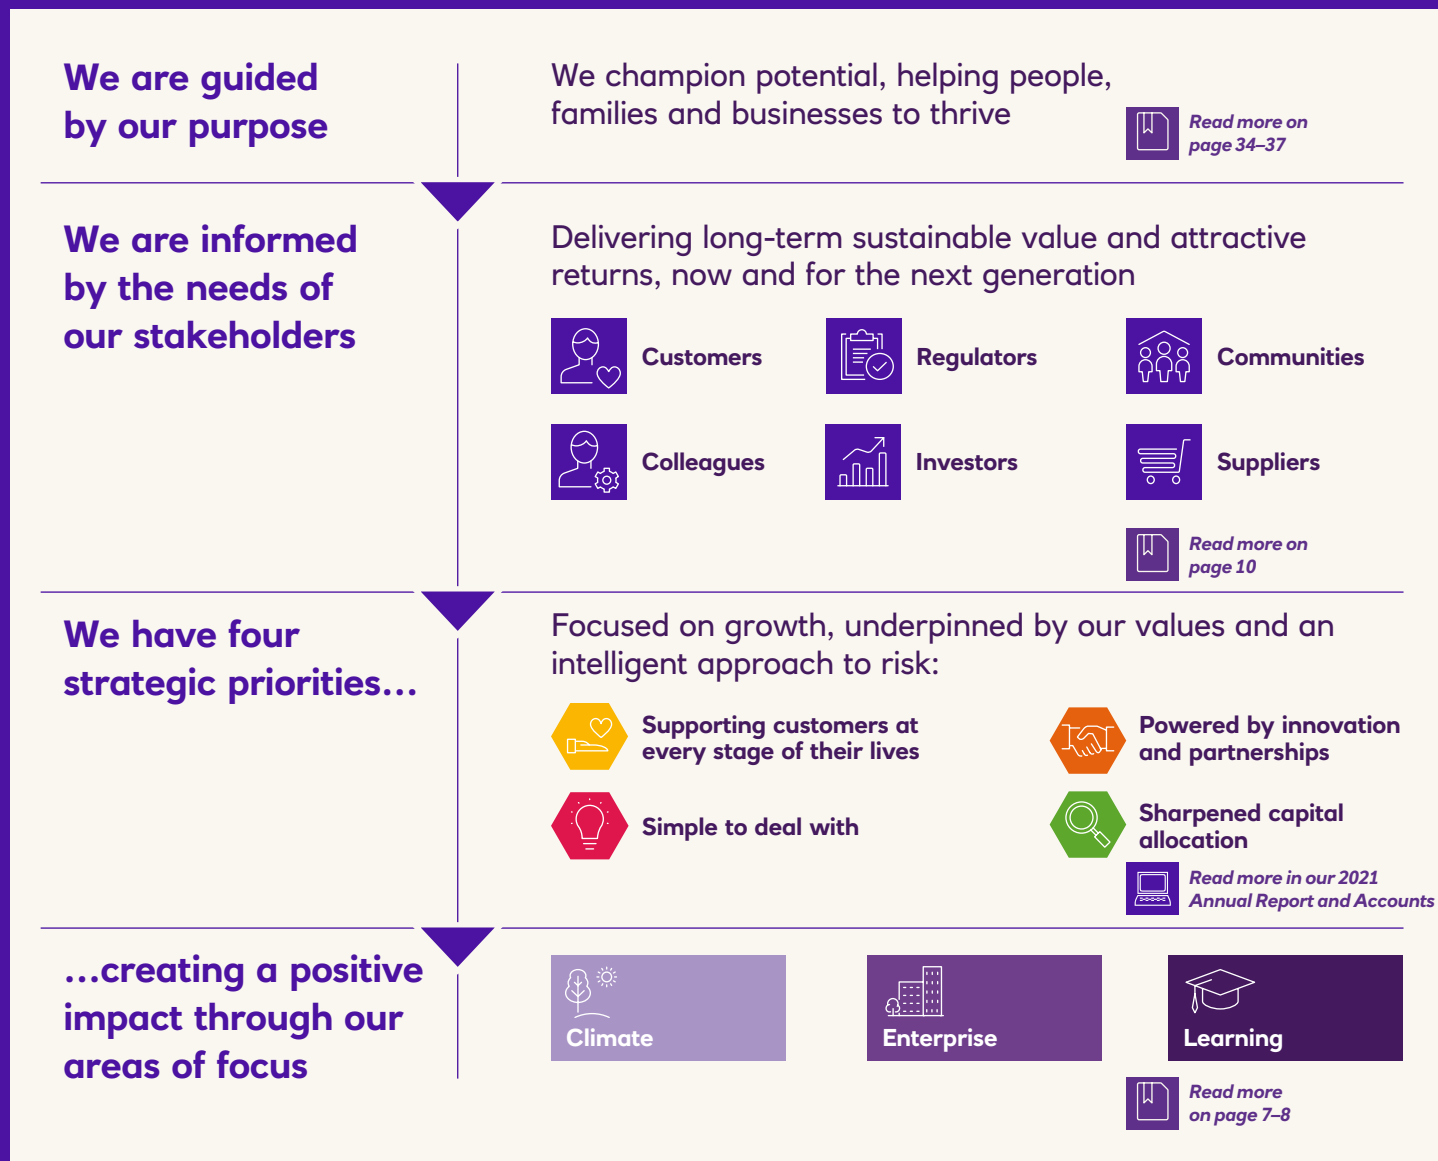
We are guided by our purpose

We champion potential, helping people, families and businesses to thrive

Read more on page 34–37

We are informed by the needs of our stakeholders

Delivering long-term sustainable value and attractive returns, now and for the next generation

Customers

Regulators

Communities

Colleagues

Investors

Suppliers

Read more on page 10

We have four strategic priorities…

Focused on growth, underpinned by our values and an intelligent approach to risk:

Supporting customers at every stage of their lives

Powered by innovation and partnerships

Simple to deal with

Sharpened capital allocation

Read more in our 2021 Annual Report and Accounts

…creating a positive impact through our areas of focus

Climate

Enterprise

Learning

Read more on page 7–8